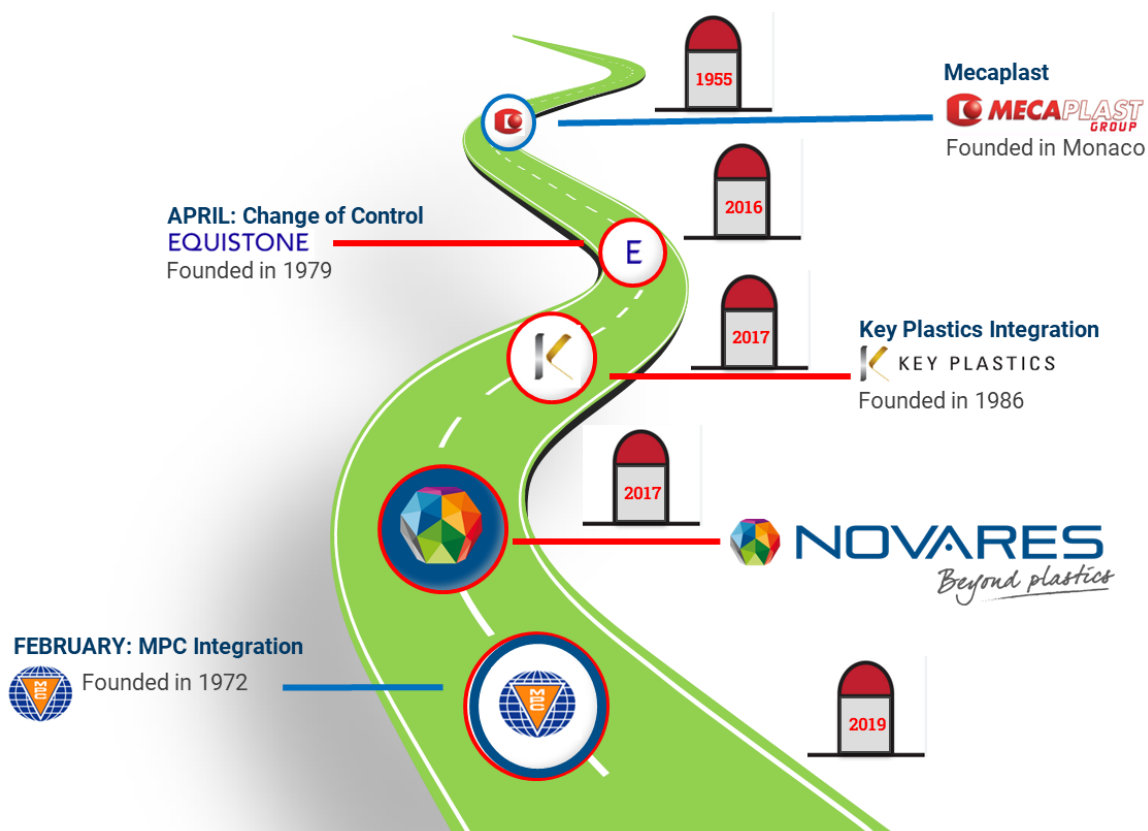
1955

Mecaplast
MECAPLAST GROUP
Founded in Monaco

2016

APRIL: Change of Control
EQUISTONE
Founded in 1979

E

2017

Key Plastics Integration
KEY PLASTICS
Founded in 1986

2017

NOVARES
Beyond plastics

FEBRUARY: MPC Integration
MPC
Founded in 1972

MPC

2019